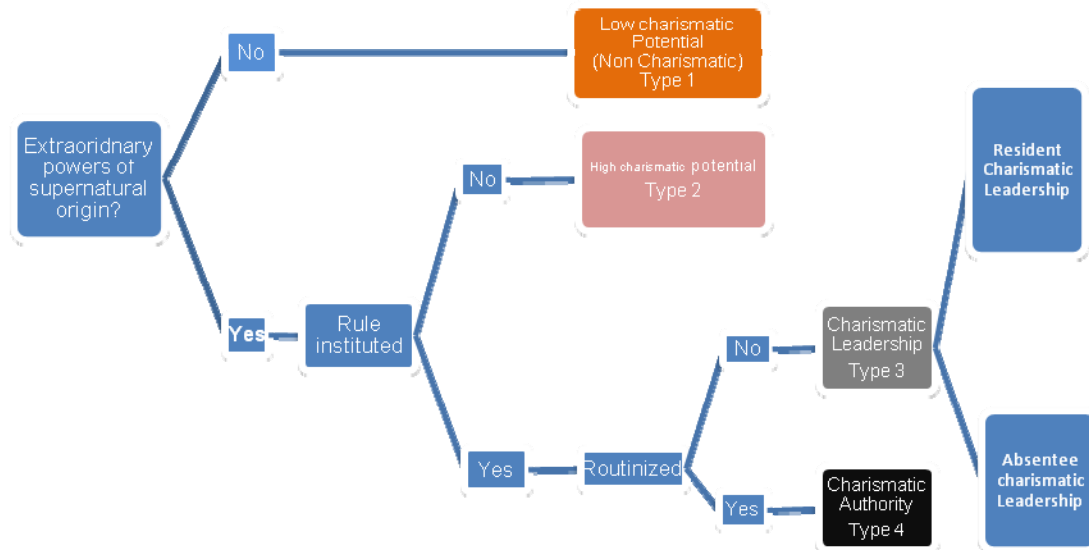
Extraoridnary powers of supernatural origin?

No

Low charismatic Potential (Non Charismatic) Type 1

Yes

Rule instituted

No

High charismatic potential Type 2

Yes

Routinized

No

Charismatic Leadership Type 3

Yes

Charismatic Authority Type 4

Resident Charismatic Leadership

Absentee charismatic Leadership